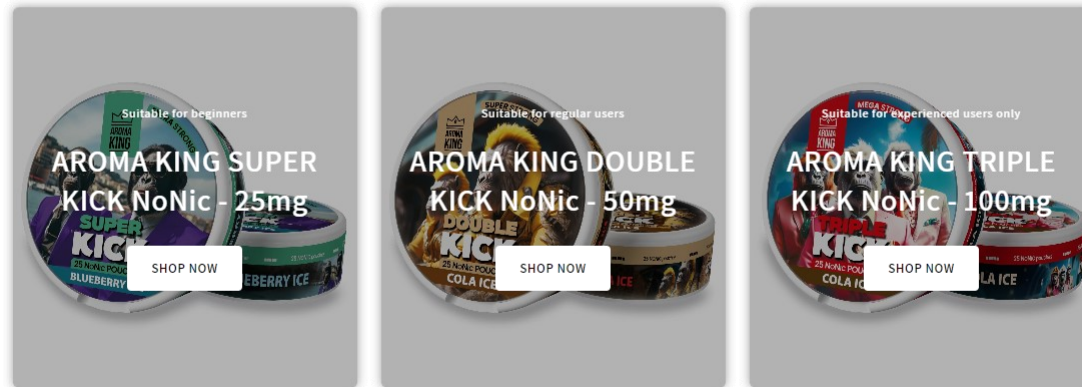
Suitable for beginners

AROMA KING SUPER KICK NoNic - 25mg

SHOP NOW

Suitable for regular users

AROMA KING DOUBLE KICK NoNic - 50mg

SHOP NOW

Suitable for experienced users only

AROMA KING TRIPLE KICK NoNic - 100mg

SHOP NOW